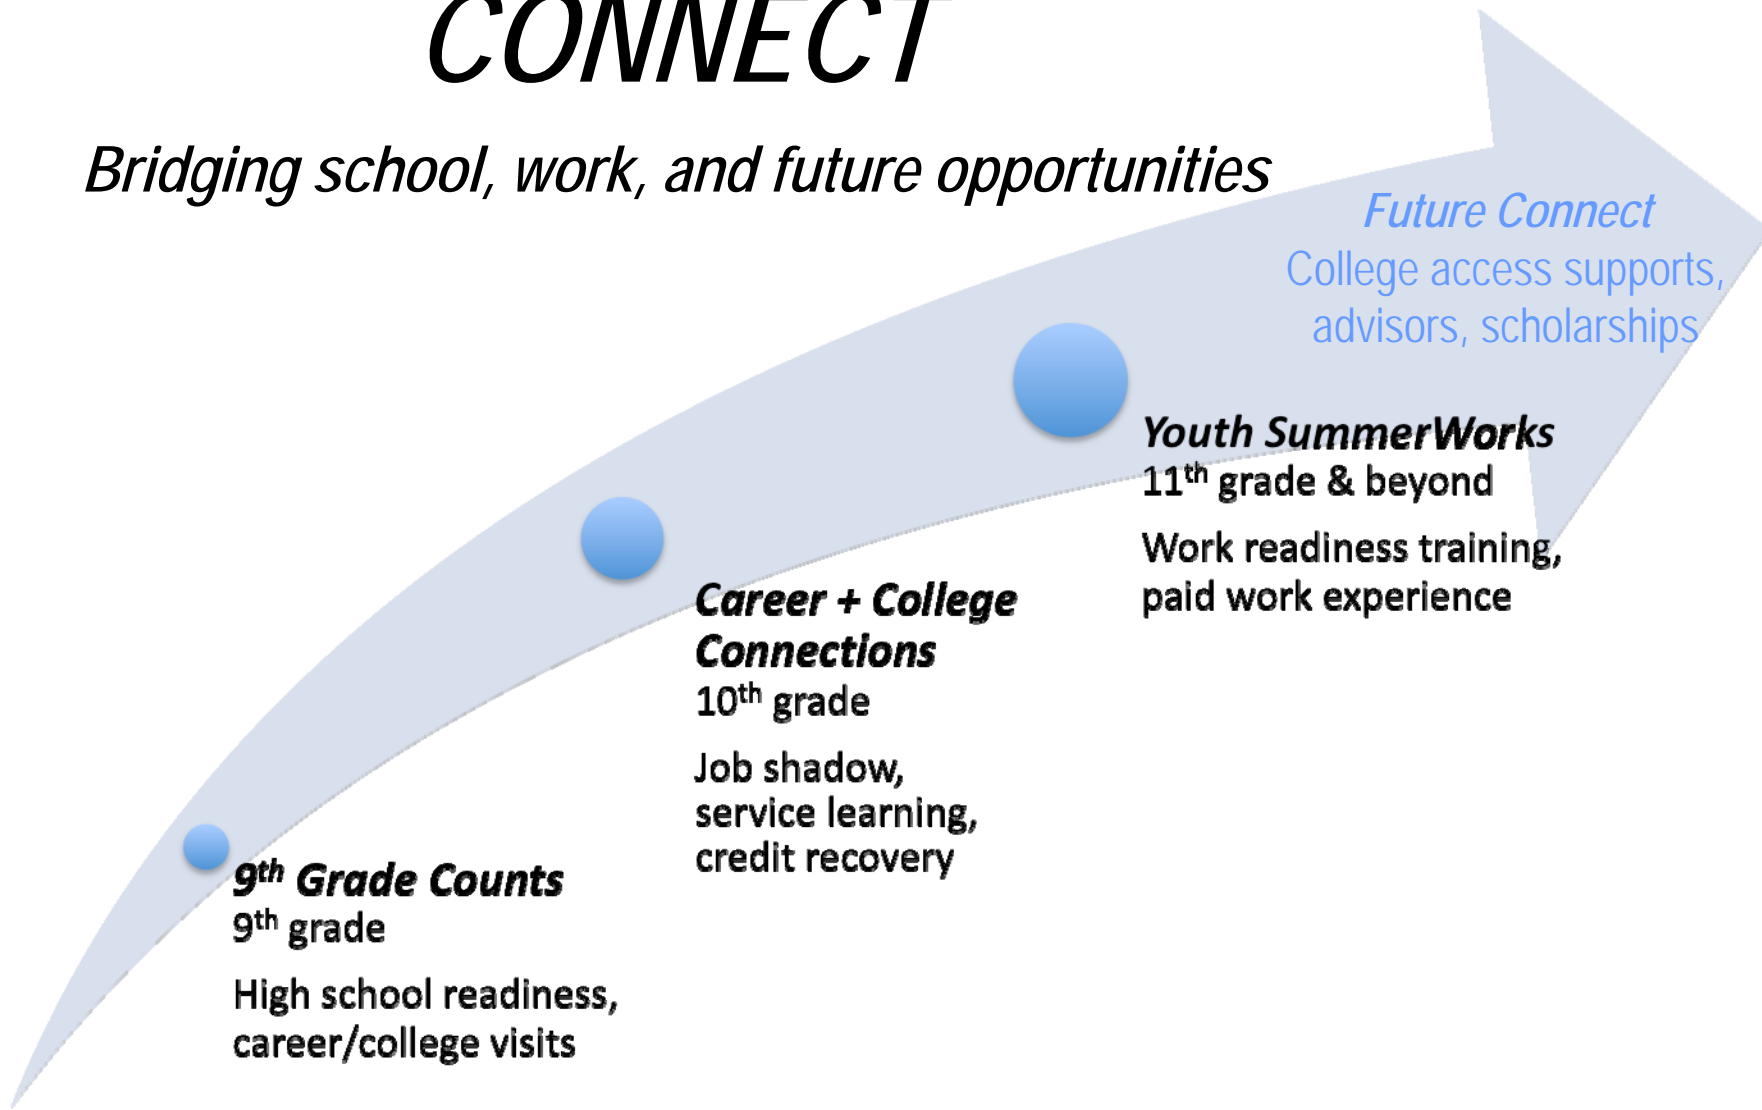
CONNECT

Bridging school, work, and future opportunities

Future Connect
College access supports, advisors, scholarships

Youth SummerWorks
$11^{th}$ grade & beyond

Work readiness training, paid work experience

Career + College Connections
$10^{th}$ grade

Job shadow, service learning, credit recovery

$9^{th}$ Grade Counts
$9^{th}$ grade

High school readiness, career/college visits